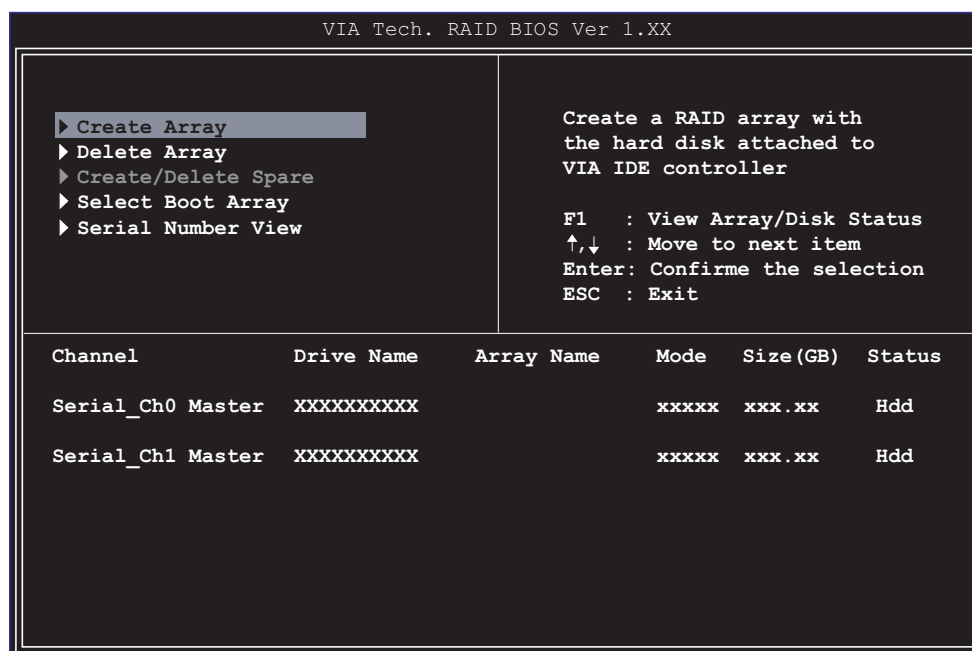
VIA Tech. RAID BIOS Ver 1.XX

▶ Create Array
▶ Delete Array
▶ Create/Delete Spare
▶ Select Boot Array
▶ Serial Number View

Create a RAID array with the hard disk attached to VIA IDE controller

F1 : View Array/Disk Status
↑,↓ : Move to next item
Enter: Confirme the selection
ESC : Exit

| Channel | Drive Name | Array Name | Mode | Size(GB) | Status |
|---|---|---|---|---|---|
| Serial_Ch0 Master | XXXXXXXXXX | | xxxxx | xxx.xx | Hdd |
| Serial_Ch1 Master | XXXXXXXXXX | | xxxxx | xxx.xx | Hdd |